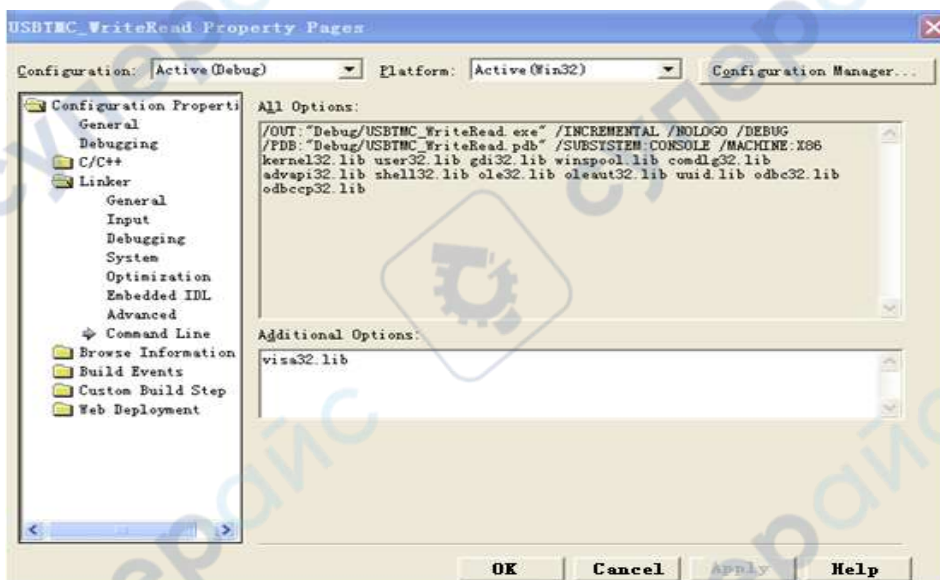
USBTMC_WriteRead Property Pages

Configuration: Active(Debug)
Platform: Active(Win32)
Configuration Manager...

Configuration Properti
General
Debugging
C/C++
Linker
General
Input
Debugging
System
Optimization
Embedded IDL
Advanced
Command Line
Browse Information
Build Events
Custom Build Step
Web Deployment

All Options:
/OUT:"Debug/USBTMC_WriteRead.exe" /INCREMENTAL /NOLOGO /DEBUG /PDB:"Debug/USBTMC_WriteRead.pdb" /SUBSYSTEM:CONSOLE /MACHINE:X86 kernel32.lib user32.lib gdi32.lib winspool.lib comdlg32.lib advapi32.lib shell32.lib ole32.lib oleaut32.lib uuid.lib odbc32.lib odbccp32.lib

Additional Options:
visa32.lib

OK
Cancel
Apply
Help